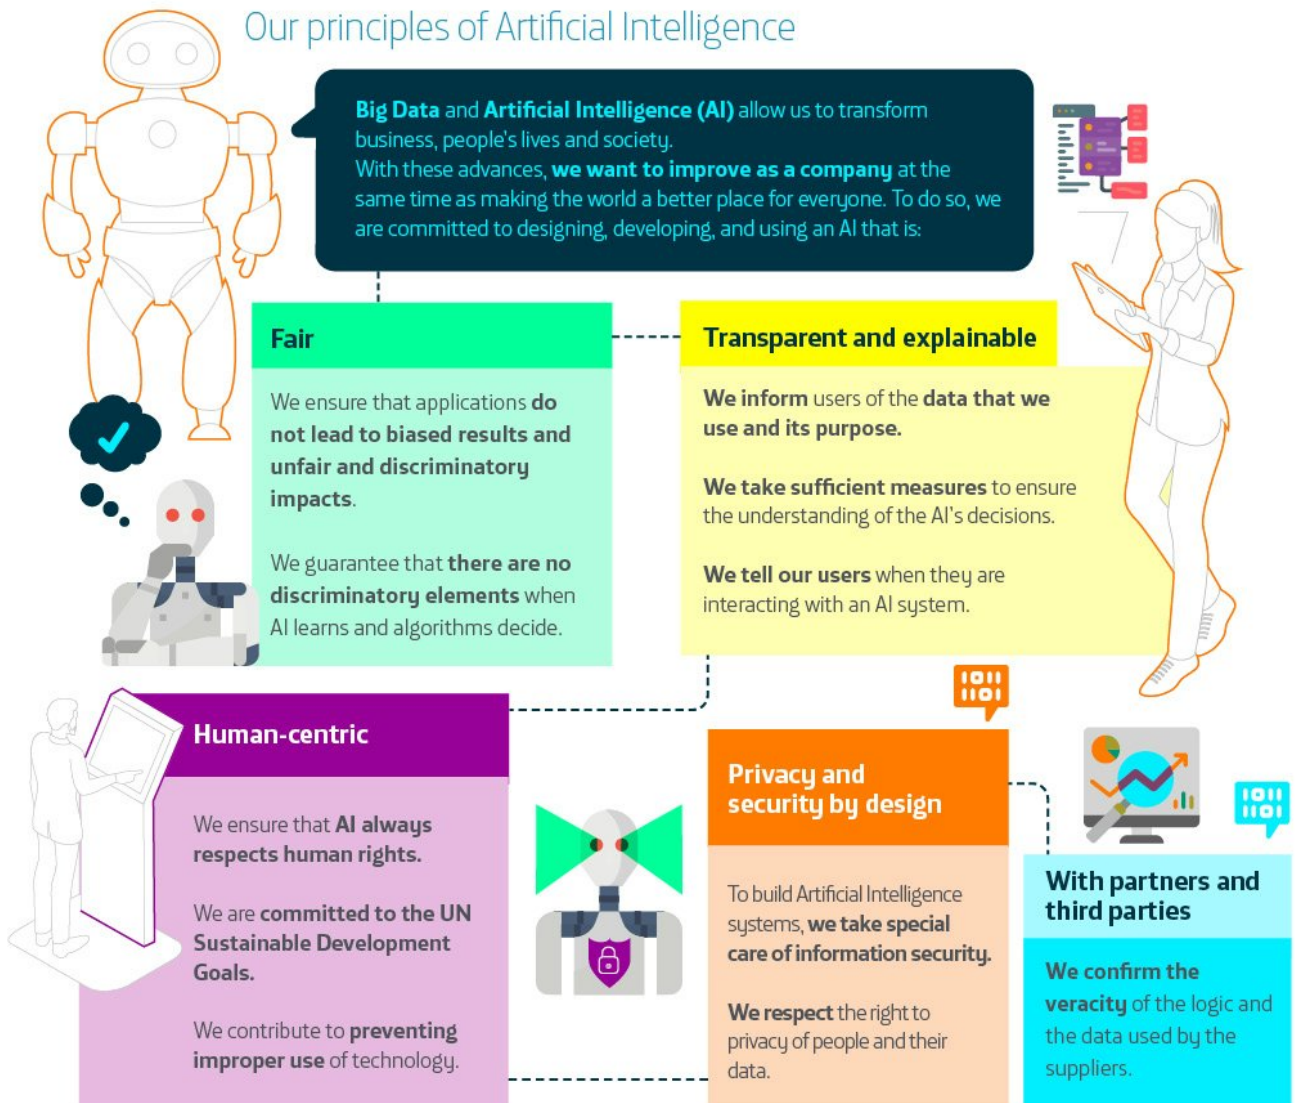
Our principles of Artificial Intelligence

Big Data and Artificial Intelligence (AI) allow us to transform business, people's lives and society.
With these advances, we want to improve as a company at the same time as making the world a better place for everyone. To do so, we are committed to designing, developing, and using an AI that is:

Fair

We ensure that applications do not lead to biased results and unfair and discriminatory impacts.

We guarantee that there are no discriminatory elements when AI learns and algorithms decide.

Transparent and explainable

We inform users of the data that we use and its purpose.

We take sufficient measures to ensure the understanding of the AI's decisions.

We tell our users when they are interacting with an AI system.

Human-centric

We ensure that AI always respects human rights.

We are committed to the UN Sustainable Development Goals.

We contribute to preventing improper use of technology.

1011
1101

Privacy and security by design

To build Artificial Intelligence systems, we take special care of information security.

We respect the right to privacy of people and their data.

1011
1101

With partners and third parties

We confirm the veracity of the logic and the data used by the suppliers.